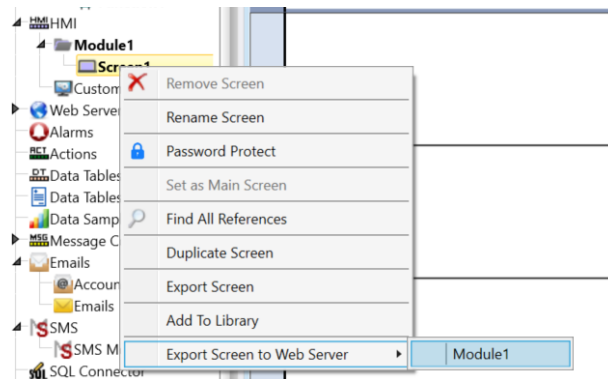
HMI HMI
Module1
Screen1
Custom
Web Server
Alarms
ACT Actions
Data Tables
Data Tables
Data Samp
MSG Message C
Emails
Accoun
Emails
SMS
SMS M
SQL Connector

Remove Screen
Rename Screen
Password Protect
Set as Main Screen
Find All References
Duplicate Screen
Export Screen
Add To Library
Export Screen to Web Server
Module1